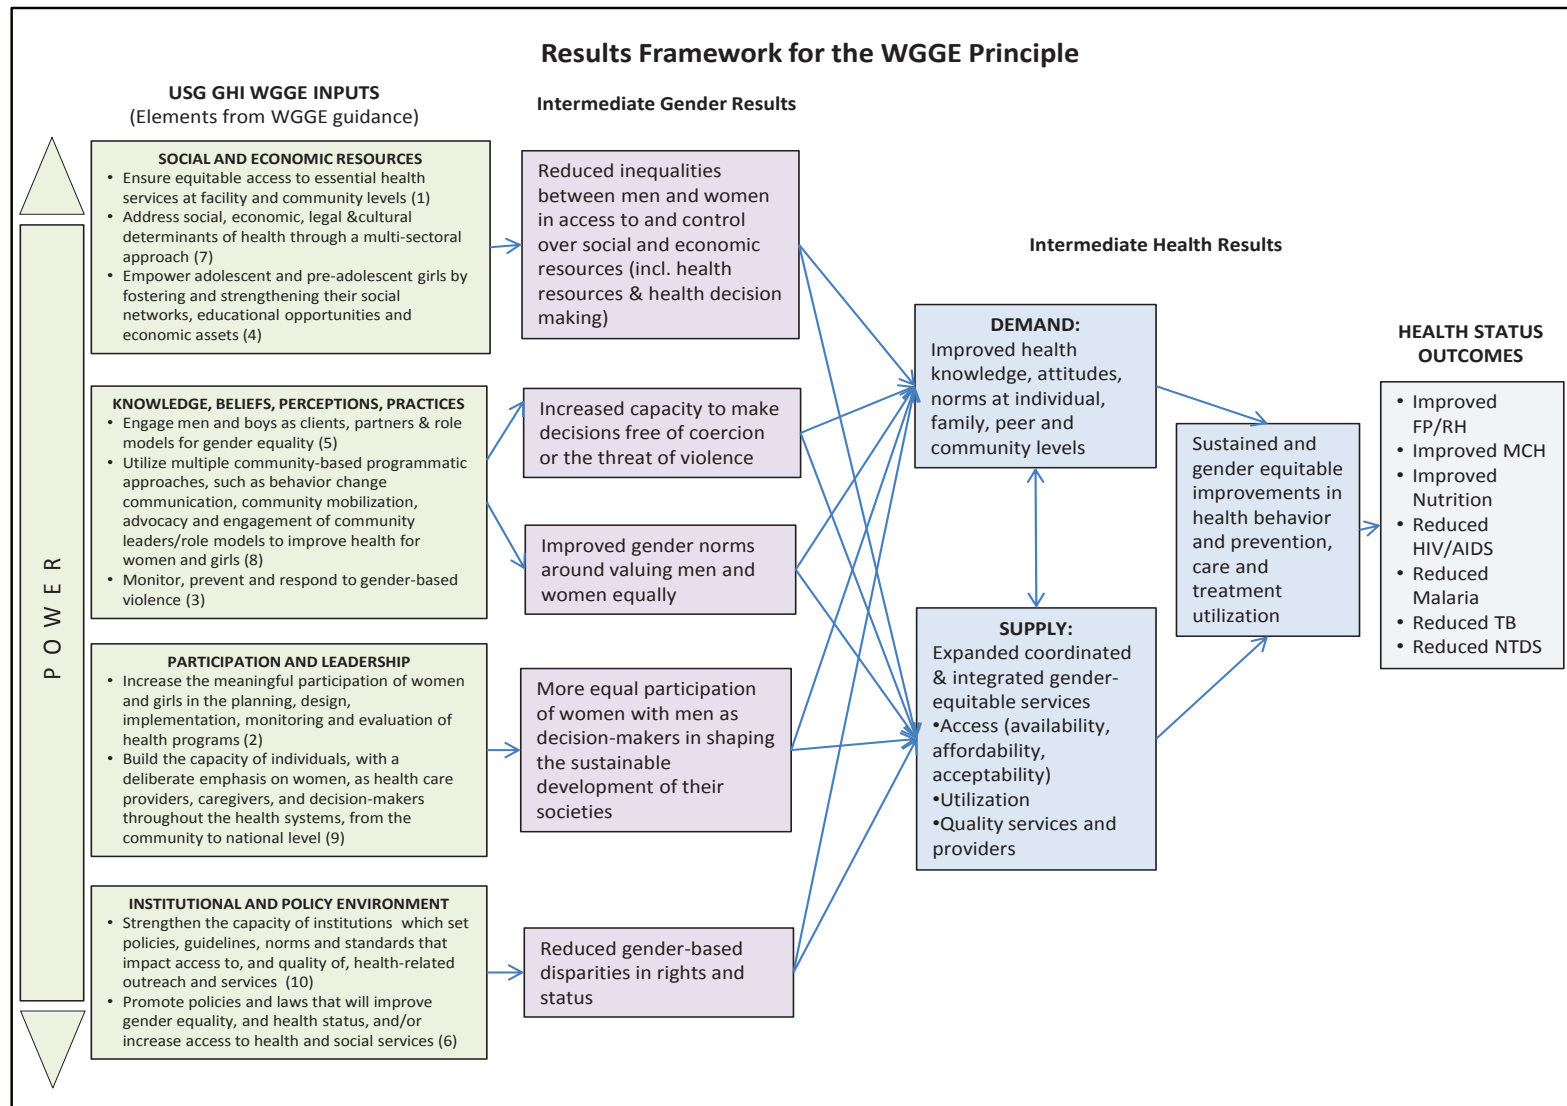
Results Framework for the WGGE Principle

USG GHI WGGE INPUTS
(Elements from WGGE guidance)

Intermediate Gender Results

POWER

SOCIAL AND ECONOMIC RESOURCES
• Ensure equitable access to essential health services at facility and community levels (1)
• Address social, economic, legal &cultural determinants of health through a multi-sectoral approach (7)
• Empower adolescent and pre-adolescent girls by fostering and strengthening their social networks, educational opportunities and economic assets (4)

Reduced inequalities between men and women in access to and control over social and economic resources (incl. health resources & health decision making)

KNOWLEDGE, BELIEFS, PERCEPTIONS, PRACTICES
• Engage men and boys as clients, partners & role models for gender equality (5)
• Utilize multiple community-based programmatic approaches, such as behavior change communication, community mobilization, advocacy and engagement of community leaders/role models to improve health for women and girls (8)
• Monitor, prevent and respond to gender-based violence (3)

Increased capacity to make decisions free of coercion or the threat of violence

Improved gender norms around valuing men and women equally

PARTICIPATION AND LEADERSHIP
• Increase the meaningful participation of women and girls in the planning, design, implementation, monitoring and evaluation of health programs (2)
• Build the capacity of individuals, with a deliberate emphasis on women, as health care providers, caregivers, and decision-makers throughout the health systems, from the community to national level (9)

More equal participation of women with men as decision-makers in shaping the sustainable development of their societies

INSTITUTIONAL AND POLICY ENVIRONMENT
• Strengthen the capacity of institutions which set policies, guidelines, norms and standards that impact access to, and quality of, health-related outreach and services (10)
• Promote policies and laws that will improve gender equality, and health status, and/or increase access to health and social services (6)

Reduced gender-based disparities in rights and status

Intermediate Health Results

DEMAND:
Improved health knowledge, attitudes, norms at individual, family, peer and community levels

SUPPLY:
Expanded coordinated & integrated gender-equitable services
•Access (availability, affordability, acceptability)
•Utilization
•Quality services and providers

Sustained and gender equitable improvements in health behavior and prevention, care and treatment utilization

HEALTH STATUS OUTCOMES
• Improved FP/RH
• Improved MCH
• Improved Nutrition
• Reduced HIV/AIDS
• Reduced Malaria
• Reduced TB
• Reduced NTDS